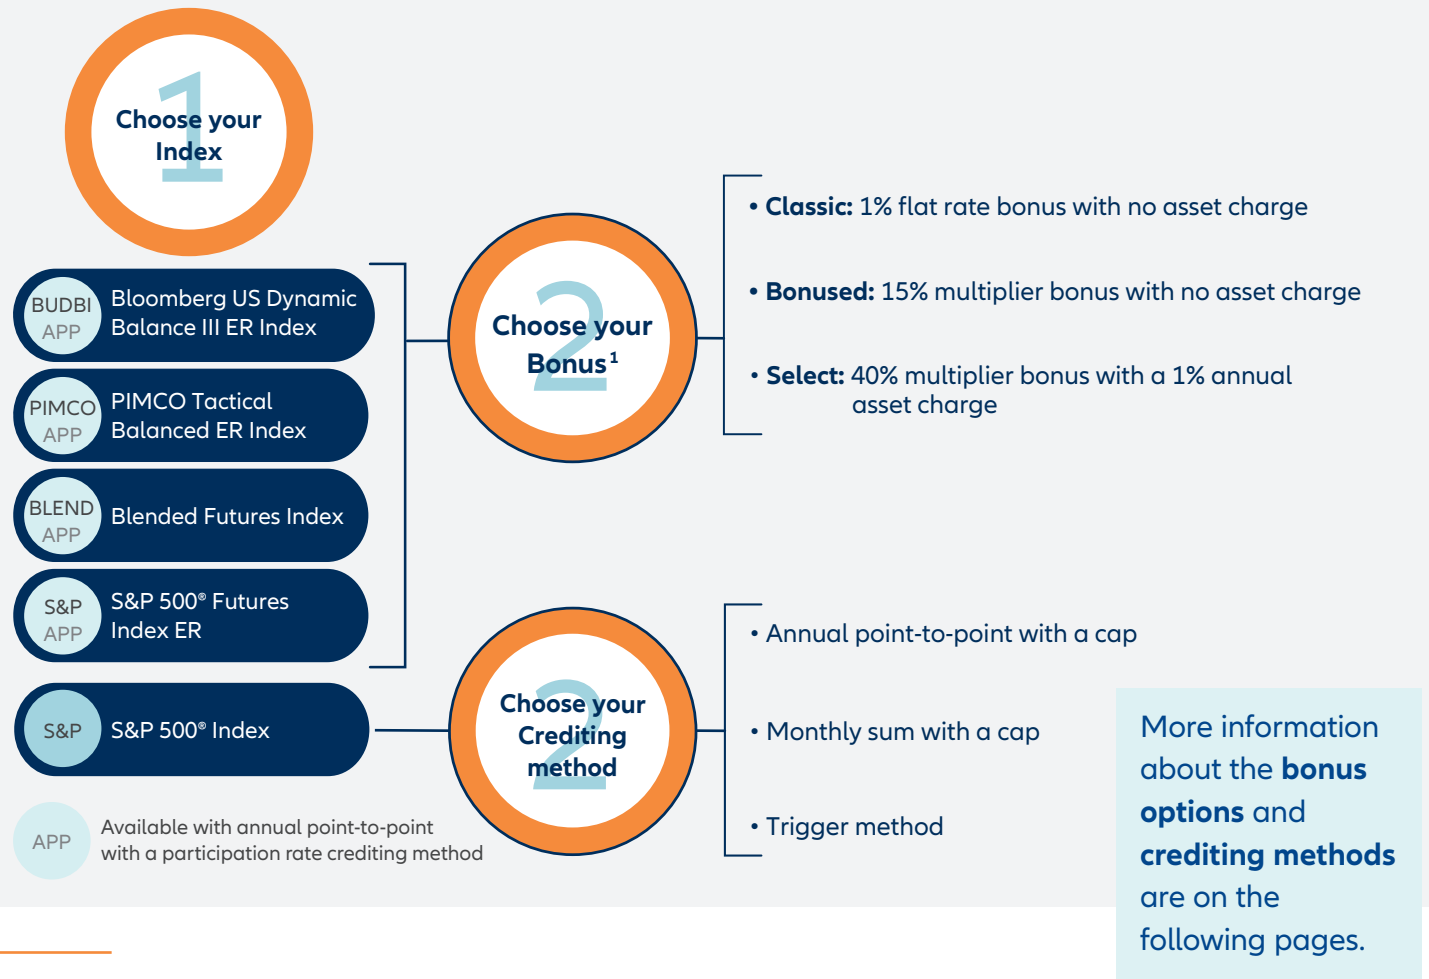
1
Choose your Index

BUDBI APP Bloomberg US Dynamic Balance III ER Index

PIMCO APP PIMCO Tactical Balanced ER Index

BLEND APP Blended Futures Index

S&P APP S&P 500® Futures Index ER

S&P S&P 500® Index

APP Available with annual point-to-point with a participation rate crediting method

2
Choose your Bonus$^1$

• **Classic:** 1% flat rate bonus with no asset charge

• **Bonused:** 15% multiplier bonus with no asset charge

• **Select:** 40% multiplier bonus with a 1% annual asset charge

2
Choose your Crediting method

• Annual point-to-point with a cap

• Monthly sum with a cap

• Trigger method

More information about the **bonus options** and **crediting methods** are on the following pages.